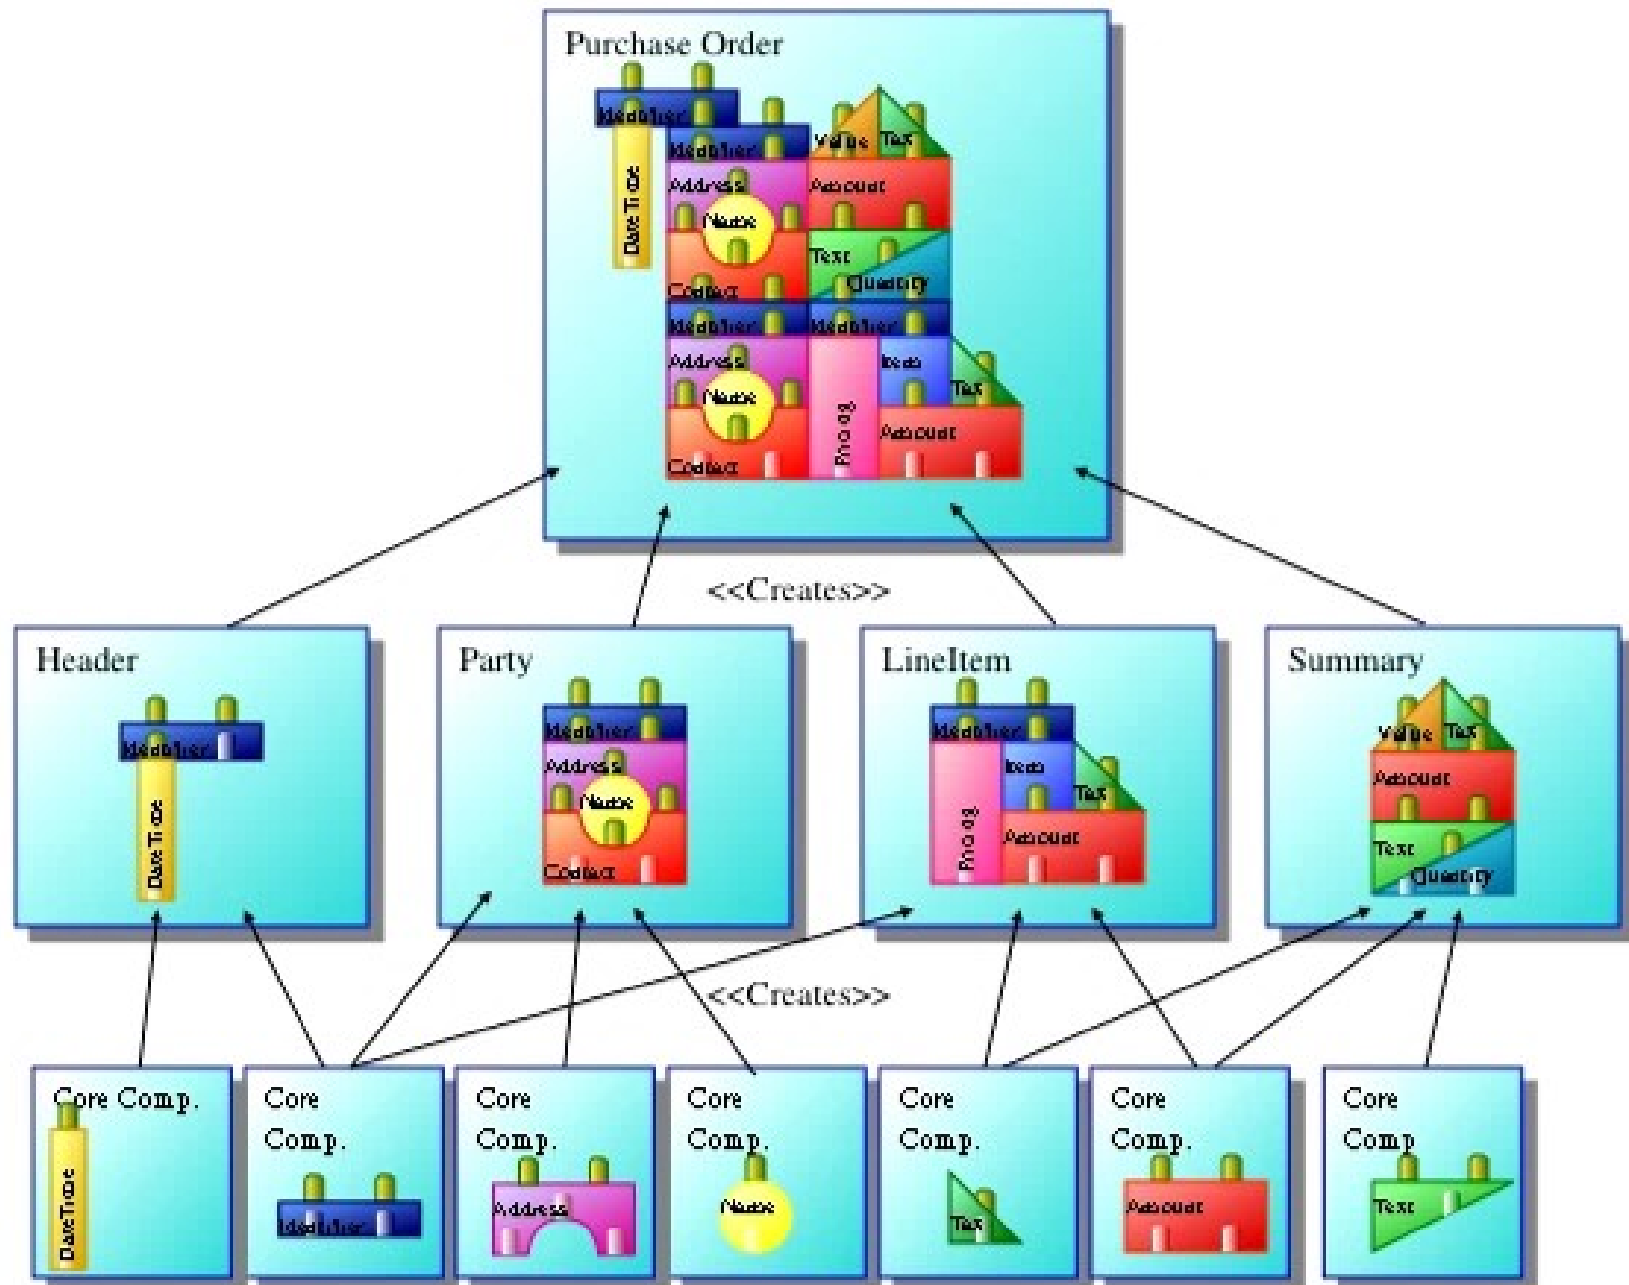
Purchase Order

Identifier
Identifier
Value
Tax
Date Time
Address
Amount
Name
Text
Quantity
Contact
Identifier
Identifier
Address
Item
Tax
Name
Product
Amount
Contact

<<Creates>>

Header
Identifier
Date Time

Party
Identifier
Address
Name
Contact

LineItem
Identifier
Item
Tax
Product
Amount

Summary
Value
Tax
Amount
Text
Quantity

<<Creates>>

Core Comp.
Date Time

Core Comp.
Identifier

Core Comp.
Address

Core Comp.
Name

Core Comp.
Tax

Core Comp.
Amount

Core Comp
Text